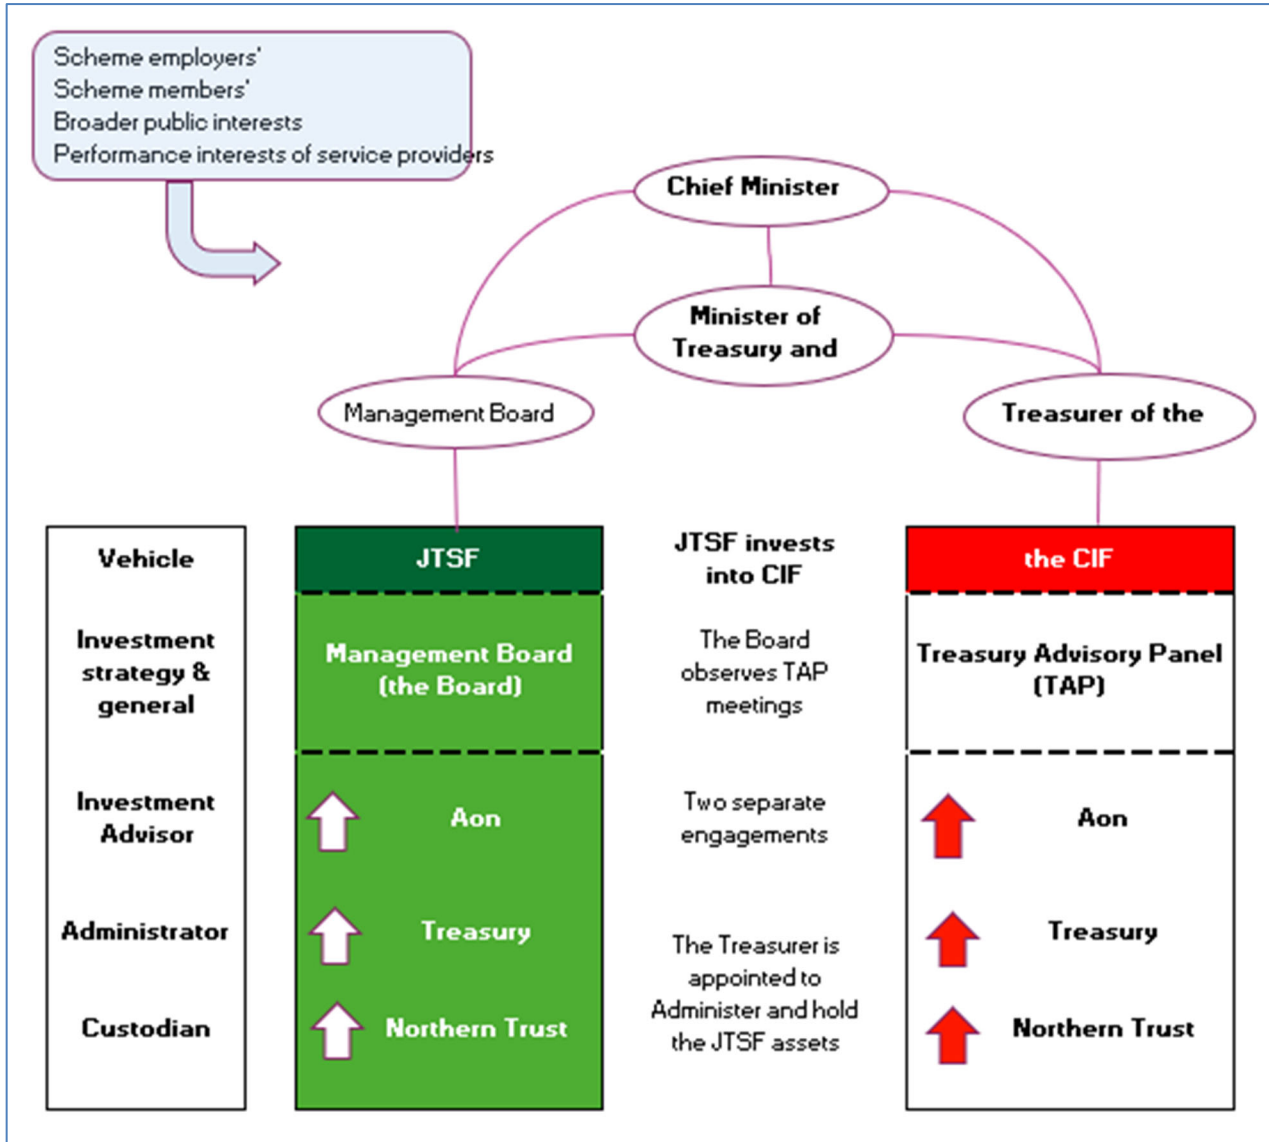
Scheme employers'
Scheme members'
Broader public interests
Performance interests of service providers

Chief Minister

Minister of Treasury and

Management Board

Treasurer of the

Vehicle

Investment strategy & general

Investment Advisor

Administrator

Custodian

JTSF

Management Board (the Board)

Aon

Treasury

Northern Trust

JTSF invests into CIF

The Board observes TAP meetings

Two separate engagements

The Treasurer is appointed to Administer and hold the JTSF assets

the CIF

Treasury Advisory Panel (TAP)

Aon

Treasury

Northern Trust